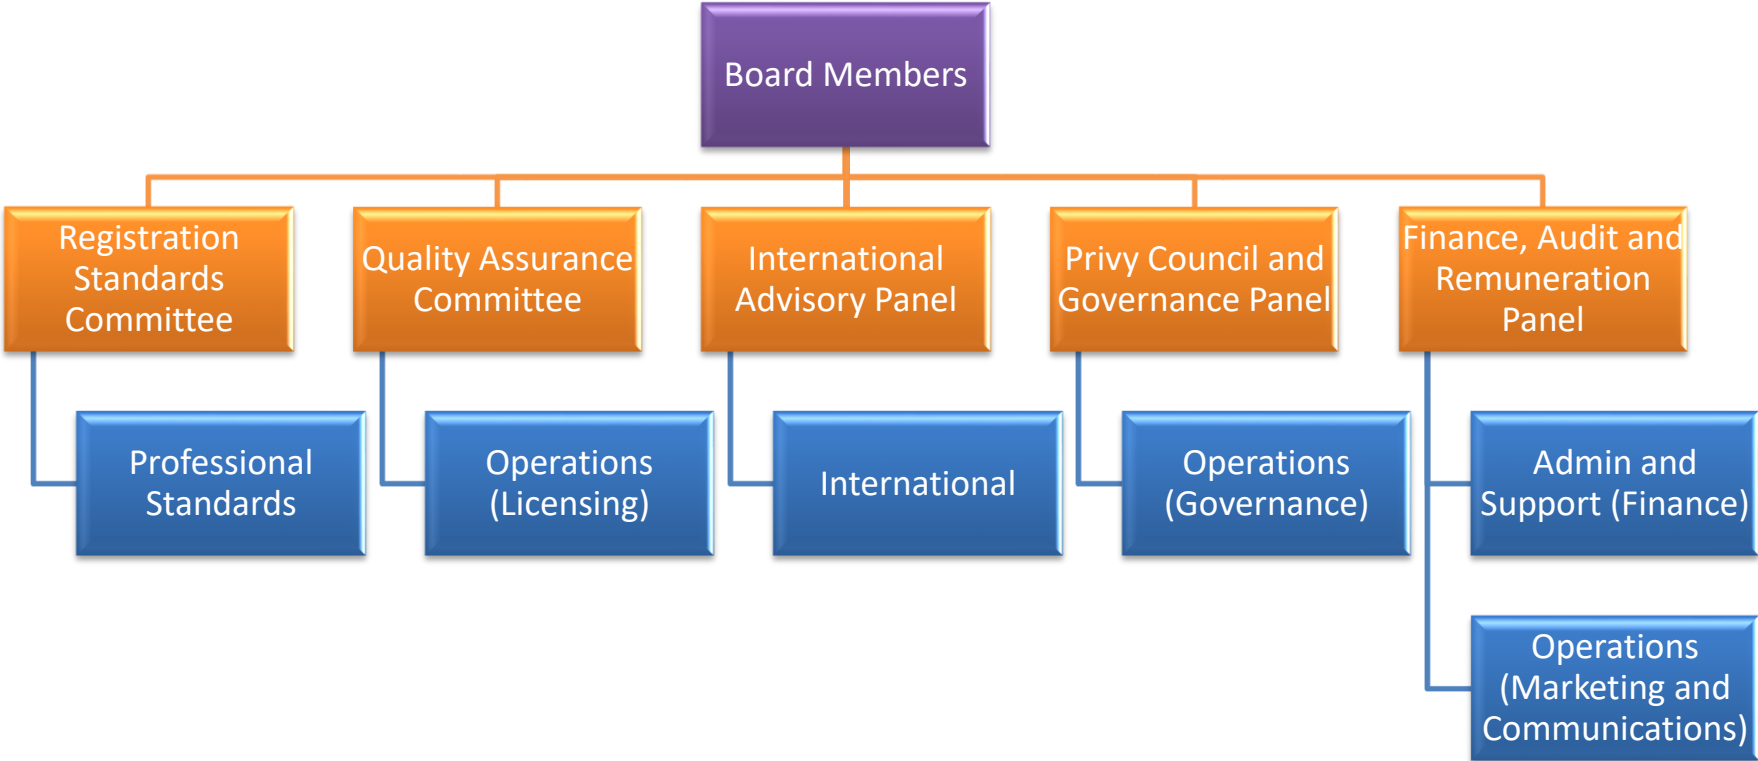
Board Members

Registration Standards Committee

Professional Standards

Quality Assurance Committee

Operations (Licensing)

International Advisory Panel

International

Privy Council and Governance Panel

Operations (Governance)

Finance, Audit and Remuneration Panel

Admin and Support (Finance)

Operations (Marketing and Communications)